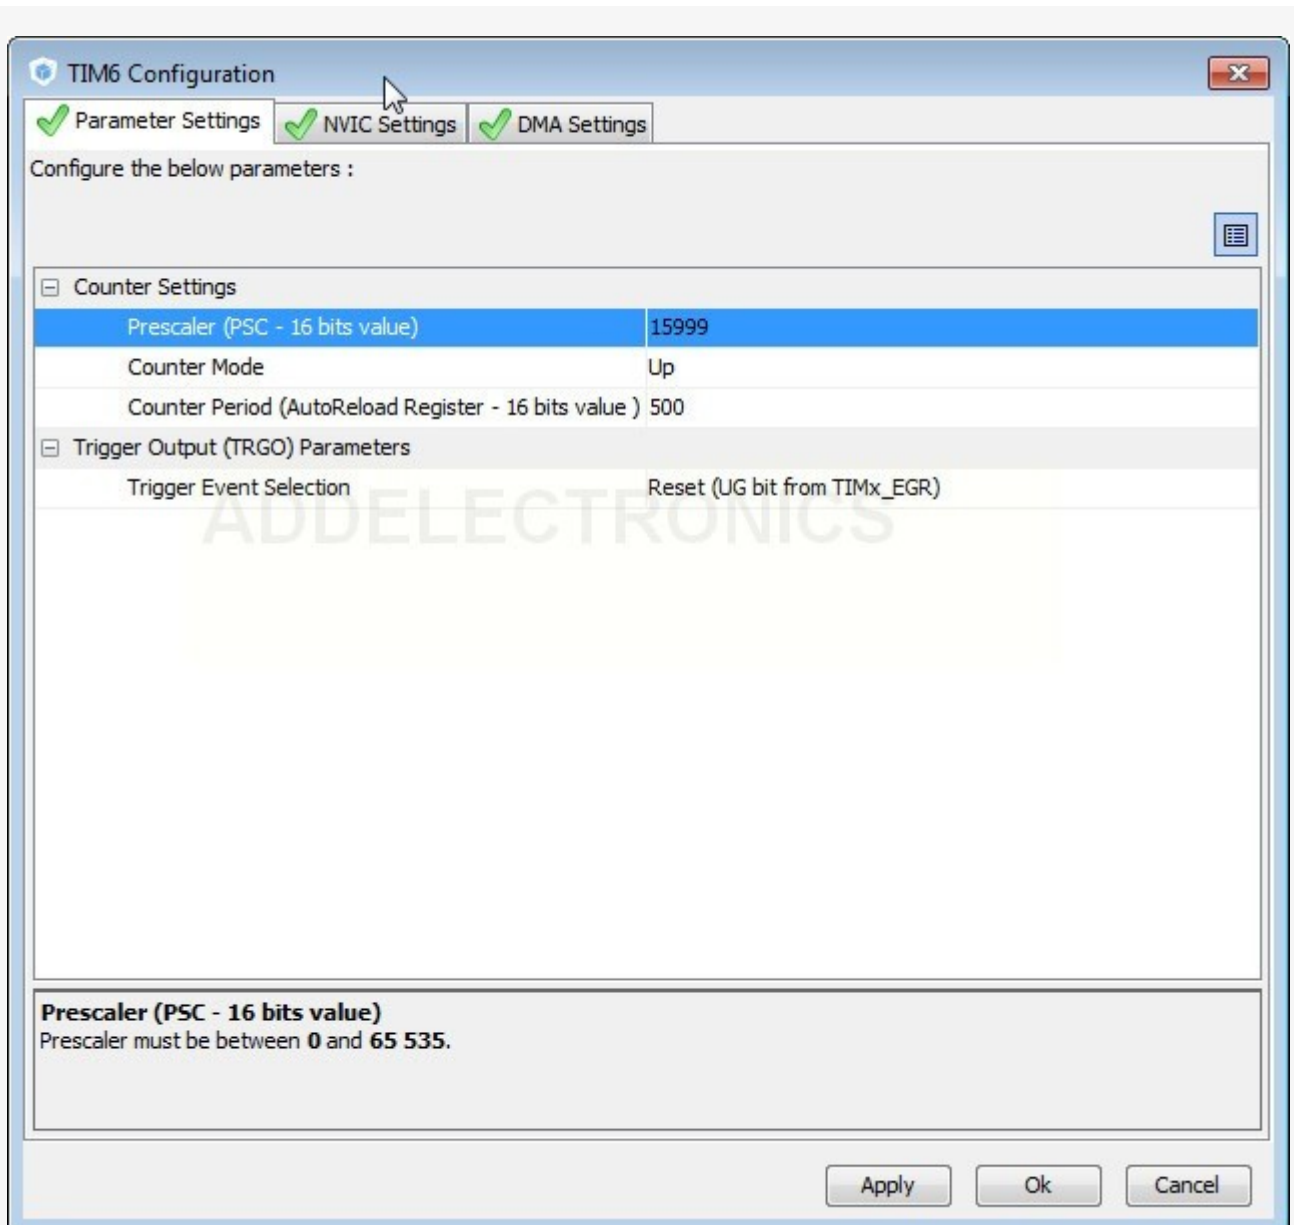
TIM6 Configuration

Parameter Settings | NVIC Settings | DMA Settings

Configure the below parameters :

| | |
|---|---|
| Counter Settings | |
| Prescaler (PSC - 16 bits value) | 15999 |
| Counter Mode | Up |
| Counter Period (AutoReload Register - 16 bits value ) | 500 |
| Trigger Output (TRGO) Parameters | |
| Trigger Event Selection | Reset (UG bit from TIMx_EGR) |

ADDELECTRONICS

**Prescaler (PSC - 16 bits value)**
Prescaler must be between **0** and **65 535**.

Apply | Ok | Cancel